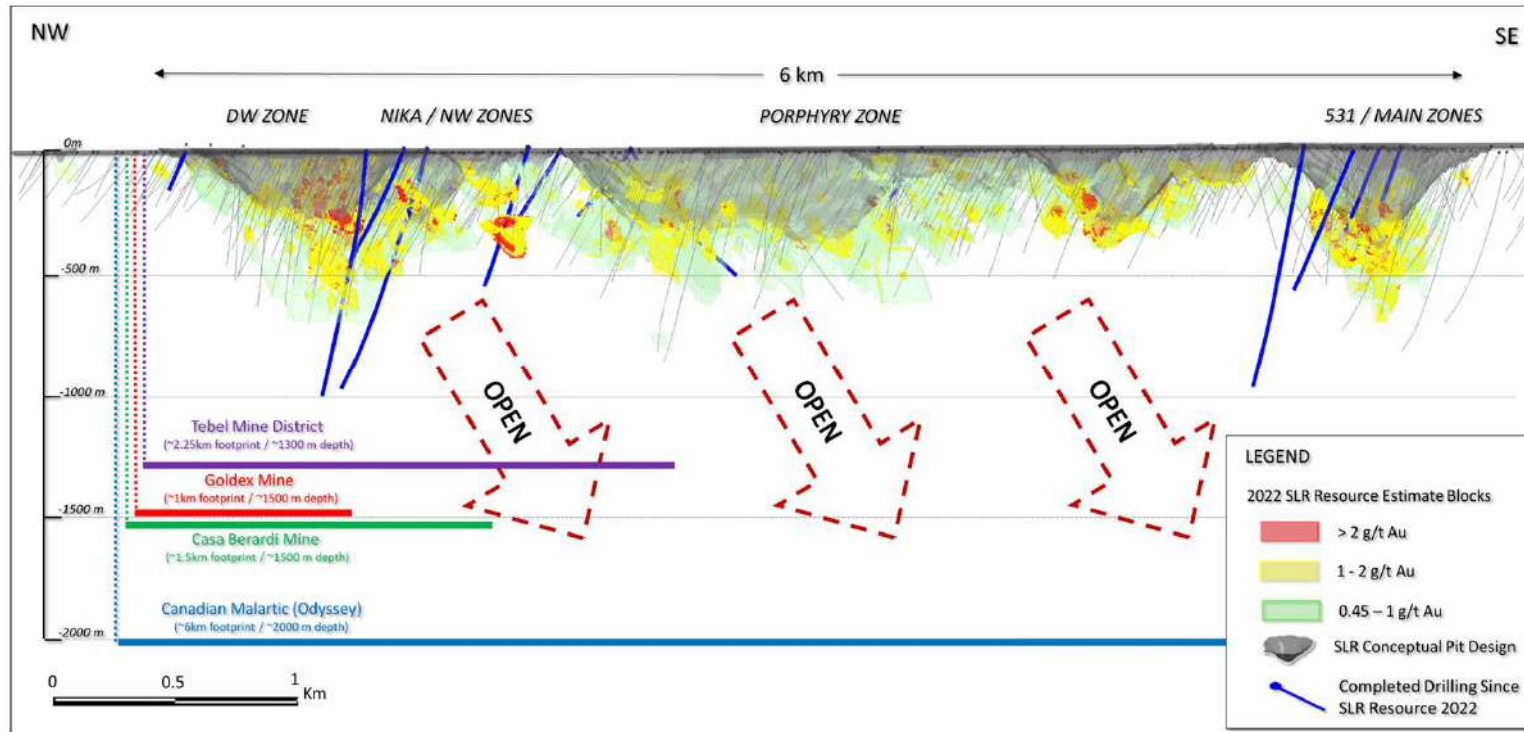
NW

SE

6 km

DW ZONE

NIKA / NW ZONES

PORPHYRY ZONE

531 / MAIN ZONES

0m

-500 m

-1000 m

-1500 m

-2000 m

OPEN

OPEN

OPEN

Tebel Mine District
(~2.25km footprint / ~1300 m depth)

Goldex Mine
(~1km footprint / ~1500 m depth)

Casa Berardi Mine
(~1.5km footprint / ~1500 m depth)

Canadian Malartic (Odyssey)
(~6km footprint / ~2000 m depth)

0

0.5

1
Km

LEGEND

2022 SLR Resource Estimate Blocks

> 2 g/t Au

1 - 2 g/t Au

0.45 – 1 g/t Au

SLR Conceptual Pit Design

Completed Drilling Since SLR Resource 2022